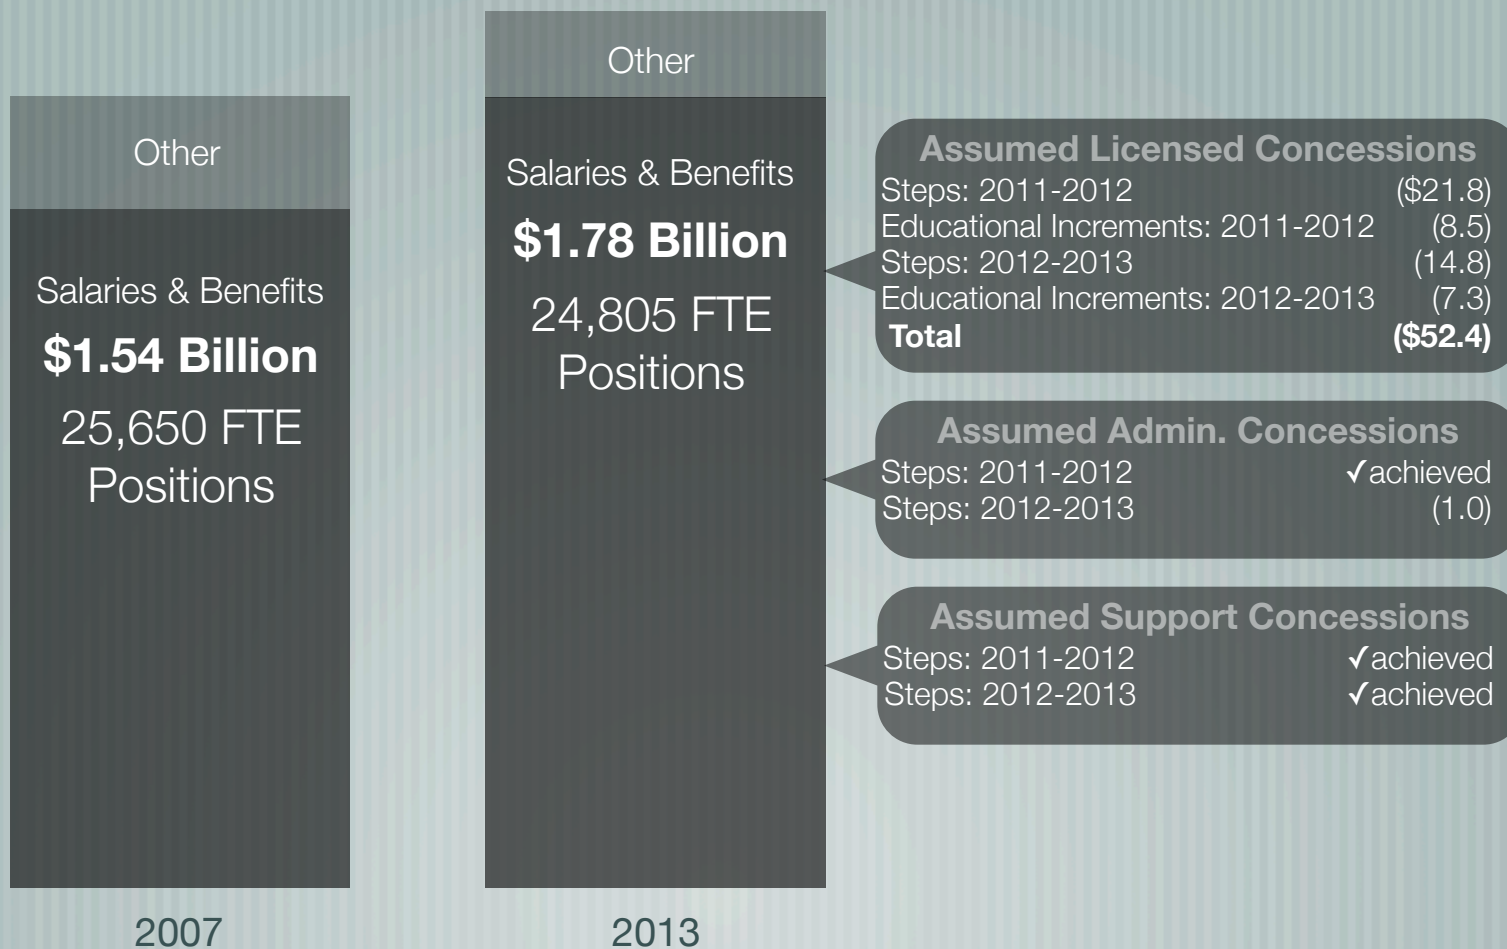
Other

Salaries & Benefits

**$1.54 Billion**

25,650 FTE Positions

2007

Other

Salaries & Benefits

**$1.78 Billion**

24,805 FTE Positions

2013

**Assumed Licensed Concessions**

| | |
|---|---|
| Steps: 2011-2012 | (\$21.8) |
| Educational Increments: 2011-2012 | (8.5) |
| Steps: 2012-2013 | (14.8) |
| Educational Increments: 2012-2013 | (7.3) |
| **Total** | **(\$52.4)** |

**Assumed Admin. Concessions**

| | |
|---|---|
| Steps: 2011-2012 | ✓achieved |
| Steps: 2012-2013 | (1.0) |

**Assumed Support Concessions**

| | |
|---|---|
| Steps: 2011-2012 | ✓achieved |
| Steps: 2012-2013 | ✓achieved |